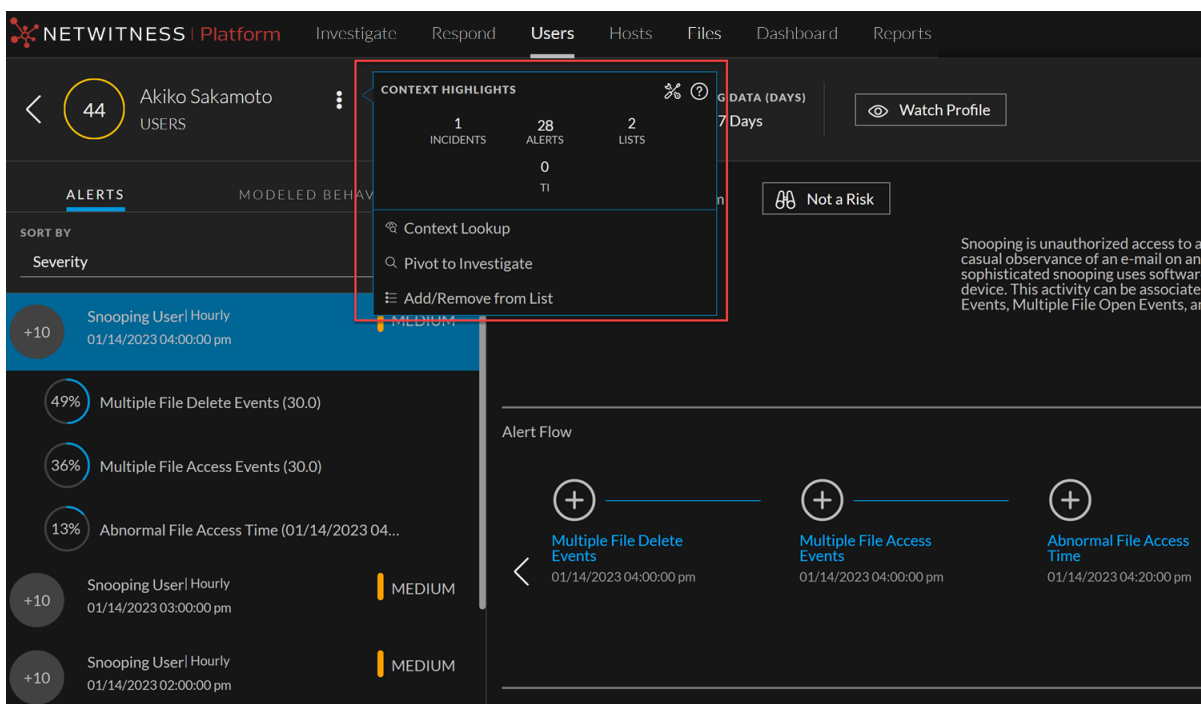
NETWITNESS | Platform Investigate Respond Users Hosts Files Dashboard Reports

44 Akiko Sakamoto USERS

CONTEXT HIGHLIGHTS

1 INCIDENTS
28 ALERTS
2 LISTS
0 TI

Context Lookup
Pivot to Investigate
Add/Remove from List

G DATA (DAYS)
7 Days

Watch Profile

ALERTS MODELED BEHAV

SORT BY
Severity

n

Not a Risk

Snooping is unauthorized access to a casual observance of an e-mail on an sophisticated snooping uses softwar device. This activity can be associate Events, Multiple File Open Events, a

+10 Snooping User| Hourly 01/14/2023 04:00:00 pm MEDIUM

49% Multiple File Delete Events (30.0)

36% Multiple File Access Events (30.0)

13% Abnormal File Access Time (01/14/2023 04...

+10 Snooping User| Hourly 01/14/2023 03:00:00 pm MEDIUM

+10 Snooping User| Hourly 01/14/2023 02:00:00 pm MEDIUM

Alert Flow

Multiple File Delete Events
01/14/2023 04:00:00 pm

Multiple File Access Events
01/14/2023 04:00:00 pm

Abnormal File Access Time
01/14/2023 04:20:00 pm